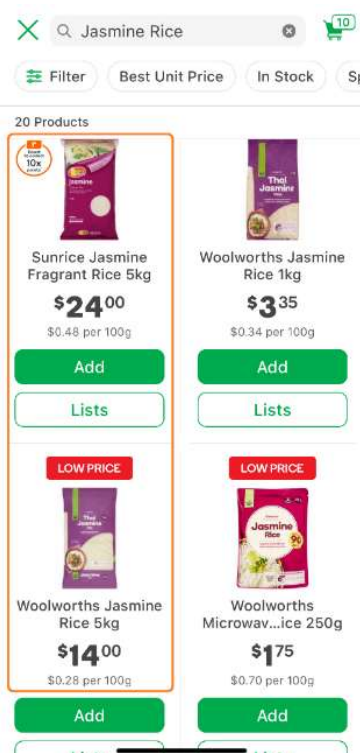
Jasmine Rice

10

Filter

Best Unit Price

In Stock

Sp

20 Products

10x

Sunrice Jasmine Fragrant Rice 5kg

$24^{00}

$0.48 per 100g

Add

Lists

Thai Jasmine

Woolworths Jasmine Rice 1kg

$3^{35}

$0.34 per 100g

Add

Lists

LOW PRICE

Thai Jasmine

Woolworths Jasmine Rice 5kg

$14^{00}

$0.28 per 100g

Add

LOW PRICE

Jasmine Rice

Woolworths Microwav...ice 250g

$1^{75}

$0.70 per 100g

Add